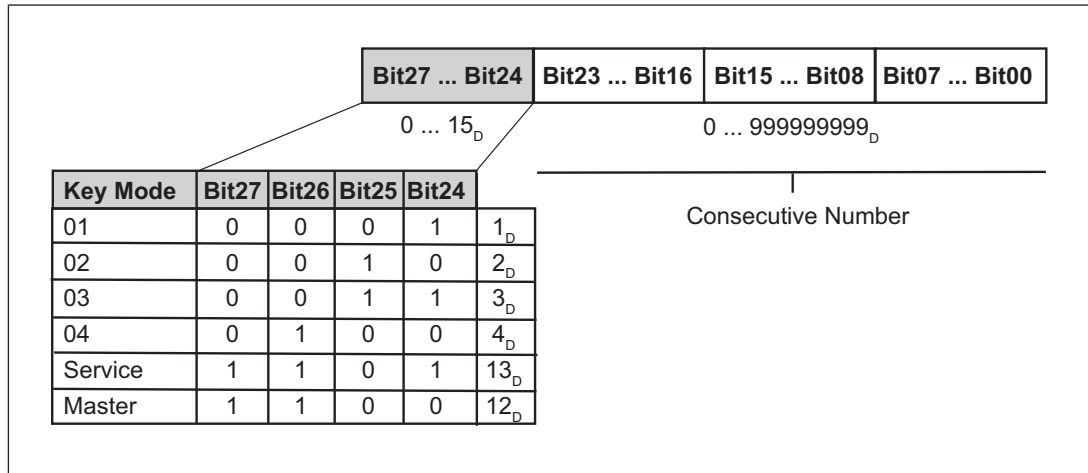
| Bit27 ... Bit24 | Bit23 ... Bit16 | Bit15 ... Bit08 | Bit07 ... Bit00 |
|---|---|---|---|

0 ... $15_D$

0 ... $999999999_D$

| Key Mode | Bit27 | Bit26 | Bit25 | Bit24 | |
|---|---|---|---|---|---|
| 01 | 0 | 0 | 0 | 1 | $1_D$ |
| 02 | 0 | 0 | 1 | 0 | $2_D$ |
| 03 | 0 | 0 | 1 | 1 | $3_D$ |
| 04 | 0 | 1 | 0 | 0 | $4_D$ |
| Service | 1 | 1 | 0 | 1 | $13_D$ |
| Master | 1 | 1 | 0 | 0 | $12_D$ |

Consecutive Number